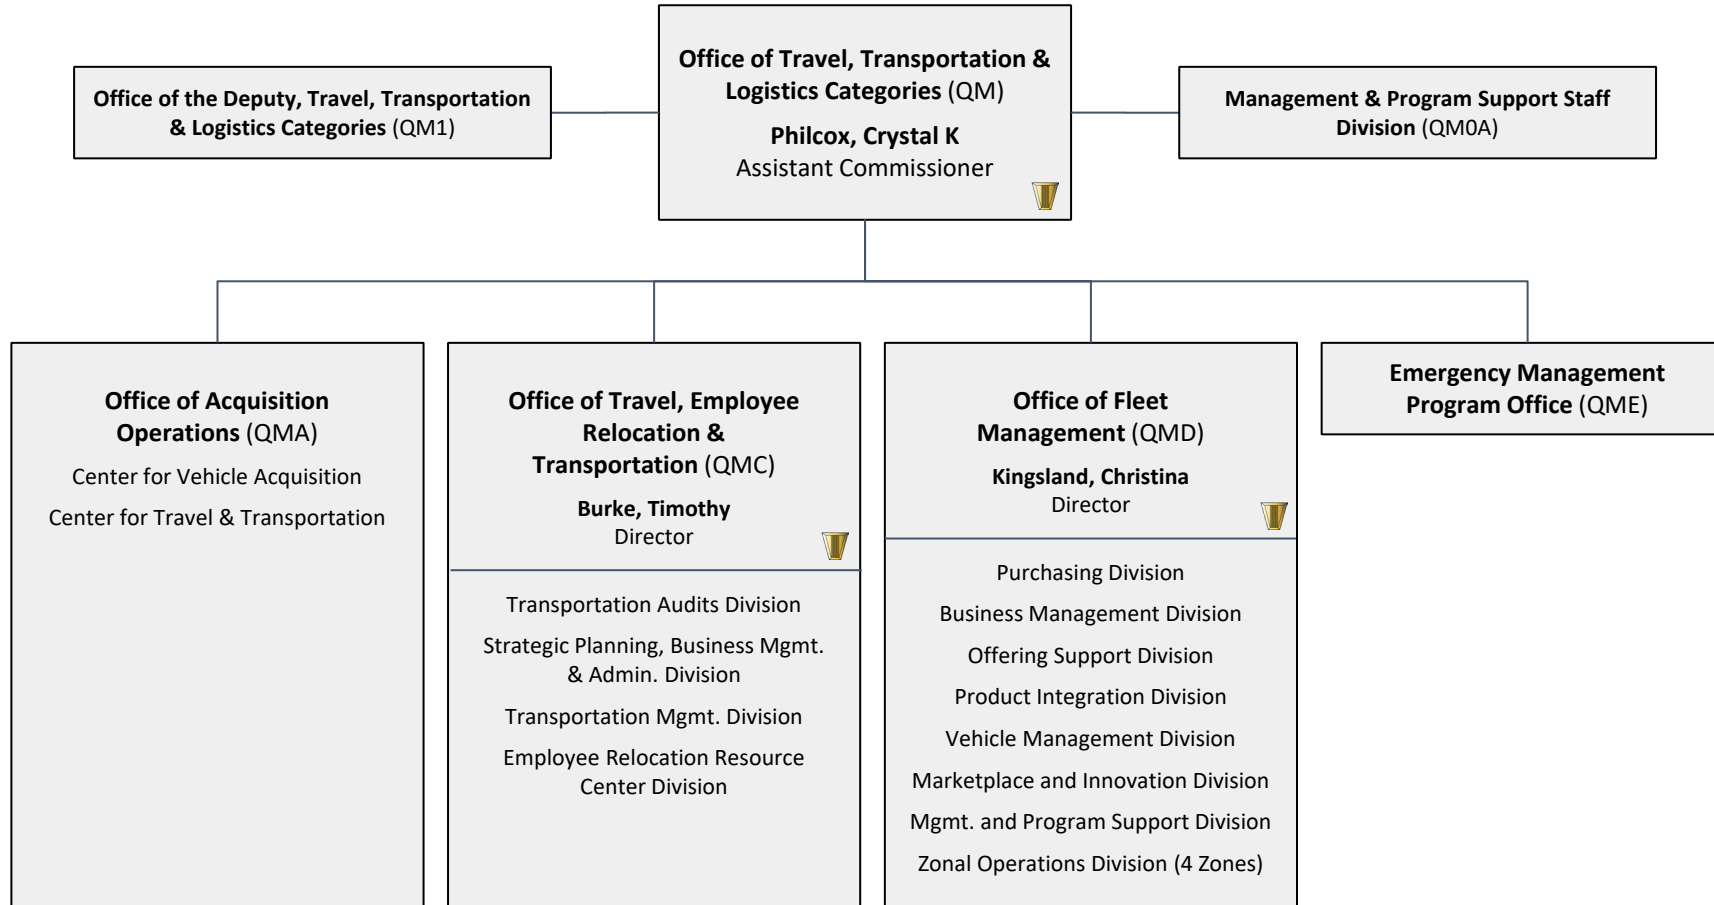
Office of Travel, Transportation & Logistics Categories (QM)
Philcox, Crystal K
Assistant Commissioner

Office of the Deputy, Travel, Transportation & Logistics Categories (QM1)

Management & Program Support Staff Division (QM0A)

Office of Acquisition Operations (QMA)
Center for Vehicle Acquisition
Center for Travel & Transportation

Office of Travel, Employee Relocation & Transportation (QMC)
Burke, Timothy
Director
Transportation Audits Division
Strategic Planning, Business Mgmt. & Admin. Division
Transportation Mgmt. Division
Employee Relocation Resource Center Division

Office of Fleet Management (QMD)
Kingsland, Christina
Director
Purchasing Division
Business Management Division
Offering Support Division
Product Integration Division
Vehicle Management Division
Marketplace and Innovation Division
Mgmt. and Program Support Division
Zonal Operations Division (4 Zones)

Emergency Management Program Office (QME)